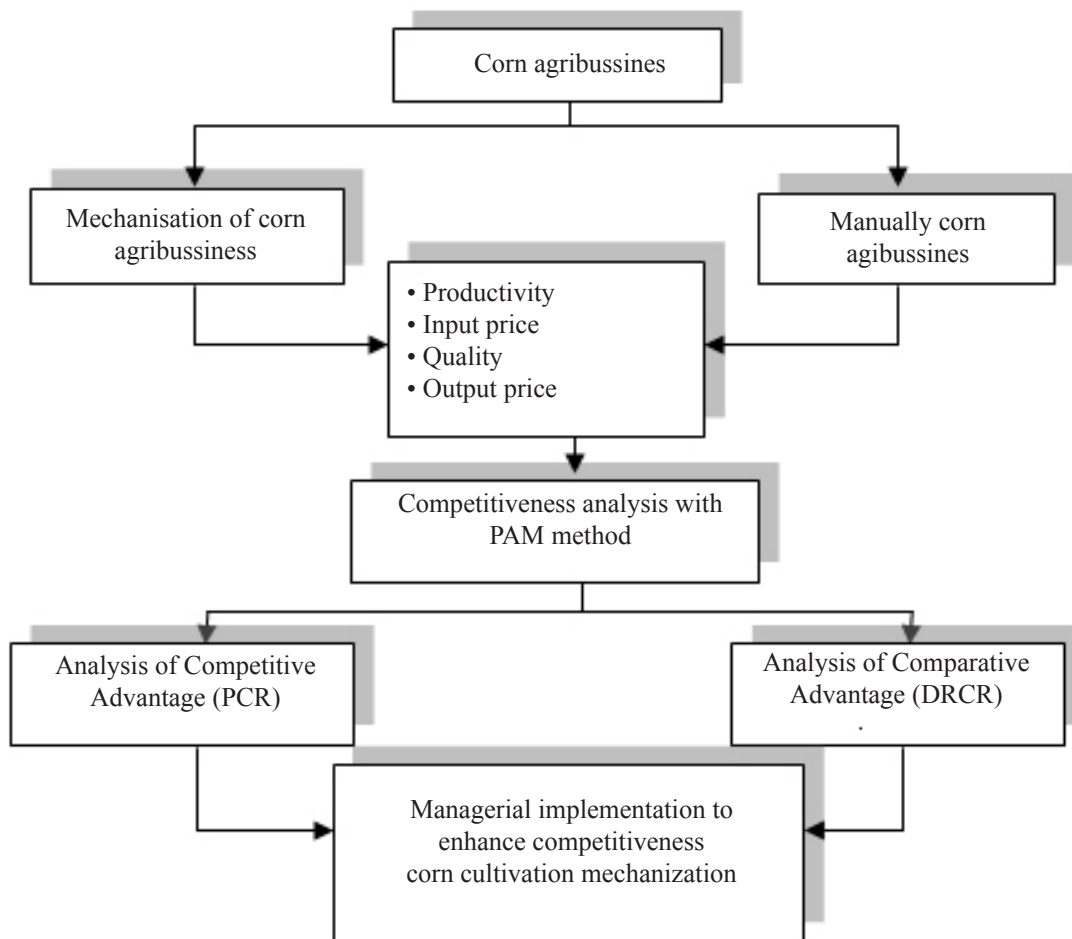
Corn agribussines

Mechanisation of corn agribussiness

Manually corn agibussines

• Productivity
• Input price
• Quality
• Output price

Competitiveness analysis with PAM method

Analysis of Competitive Advantage (PCR)

Analysis of Comparative Advantage (DRCR)

Managerial implementation to enhance competitiveness corn cultivation mechanization